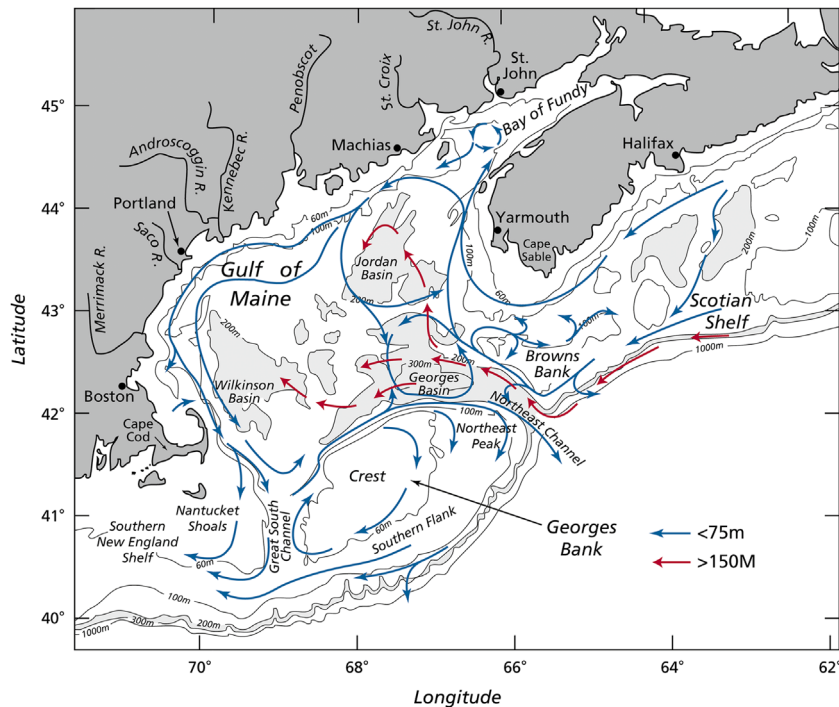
St. John R.
St. John
Penobscot
St. Croix
Bay of Fundy
Halifax
Androscoggin R.
Kennebec R.
Machias
Portland
Yarmouth
Cape Sable
Saco R.
Merrimack R.
Gulf of Maine
Jordan Basin
Scotian Shelf
Wilkinson Basin
Georges Basin
Browns Bank
Northeast Channel
Boston
Cape Cod
Northeast Peak
Crest
Nantucket Shoals
Great South Channel
Southern New England Shelf
Southern Flank
Georges Bank
<75m
>150M
60m
100m
200m
300m
1000m
45°
44°
43°
42°
41°
40°
70°
68°
66°
64°
62°
Latitude
Longitude